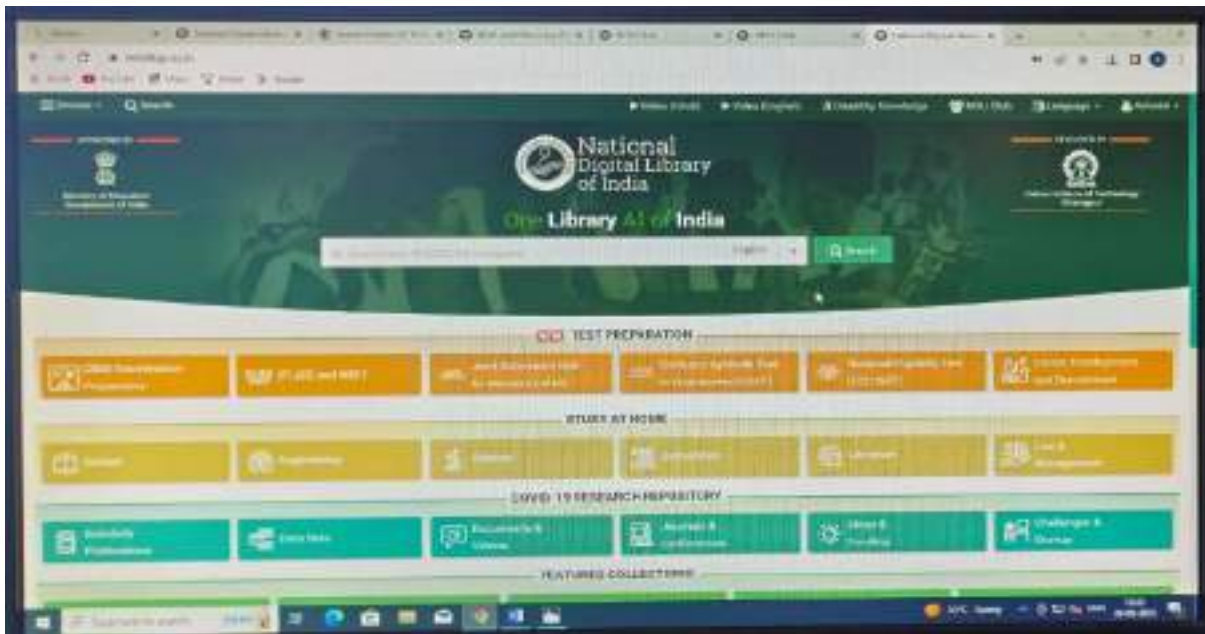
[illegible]

National Digital Library of India

One Library All of India

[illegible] Search

TEST PREPARATION

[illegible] | IIT JEE and NEET | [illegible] | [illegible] | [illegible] | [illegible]

STUDY AT HOME

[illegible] | Engineering | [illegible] | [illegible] | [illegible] | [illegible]

COVID 19 RESEARCH REPOSITORY

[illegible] | Data Sets | Documents & Videos | Journals & Conferences | Ideas & Funding | Challenges & Startup

FEATURED COLLECTIONS

Type here to search